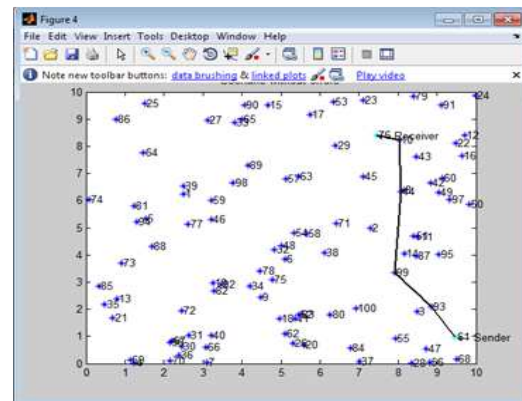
Figure 4
File Edit View Insert Tools Desktop Window Help
Note new toolbar buttons: data brushing & linked plots Play video

10
9
8
7
6
5
4
3
2
1
0
0 1 2 3 4 5 6 7 8 9 10

25 90 15 53 23 79 24
86 27 65 17 91
75 Receiver 12
64 29 22
43 16
89 45
98 57 63 60
39 4 49
74 61 59 97 50
46 71 2
36 77 51
88 58
38 87 95
73 78
85 75
13 99
35 34
72 100 93
21 80 3
31 40 62 55 61 Sender
30 56 20 84 47
69 36 7 37 28 58

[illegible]